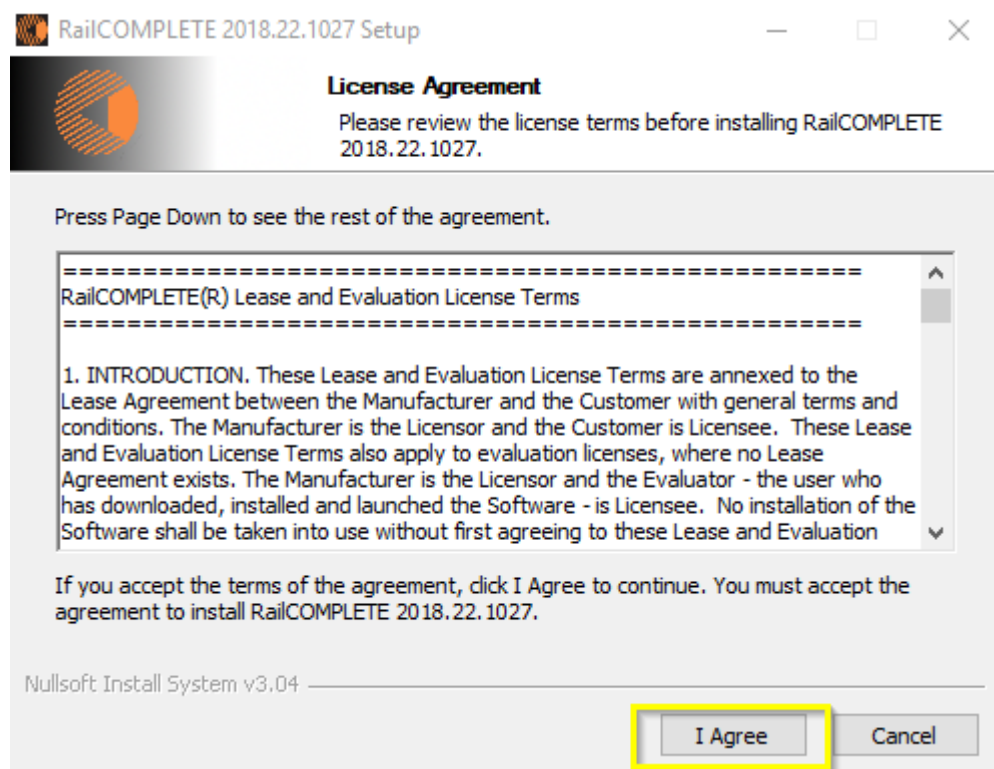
RailCOMPLETE 2018.22.1027 Setup

License Agreement

Please review the license terms before installing RailCOMPLETE 2018.22.1027.

Press Page Down to see the rest of the agreement.

================================================
RailCOMPLETE(R) Lease and Evaluation License Terms
================================================

1. INTRODUCTION. These Lease and Evaluation License Terms are annexed to the Lease Agreement between the Manufacturer and the Customer with general terms and conditions. The Manufacturer is the Licensor and the Customer is Licensee. These Lease and Evaluation License Terms also apply to evaluation licenses, where no Lease Agreement exists. The Manufacturer is the Licensor and the Evaluator - the user who has downloaded, installed and launched the Software - is Licensee. No installation of the Software shall be taken into use without first agreeing to these Lease and Evaluation

If you accept the terms of the agreement, click I Agree to continue. You must accept the agreement to install RailCOMPLETE 2018.22.1027.

Nullsoft Install System v3.04

I Agree

Cancel